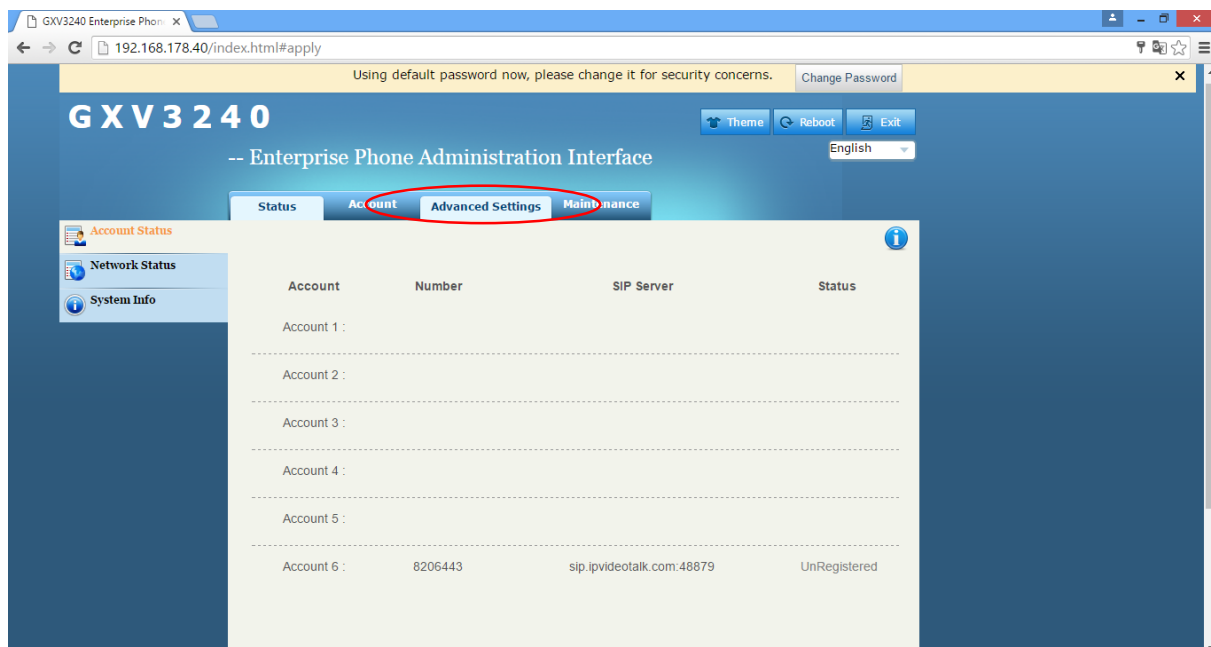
GXV3240 Enterprise Phon ×

192.168.178.40/index.html#apply

Using default password now, please change it for security concerns. Change Password ×

GXV3240

-- Enterprise Phone Administration Interface

Theme Reboot Exit

English

Status Account Advanced Settings Maintenance

Account Status

Network Status

System Info

| Account | Number | SIP Server | Status |
|---|---|---|---|
| Account 1 : | | | |
| Account 2 : | | | |
| Account 3 : | | | |
| Account 4 : | | | |
| Account 5 : | | | |
| Account 6 : | 8206443 | sip.ipvideotalk.com:48879 | UnRegistered |